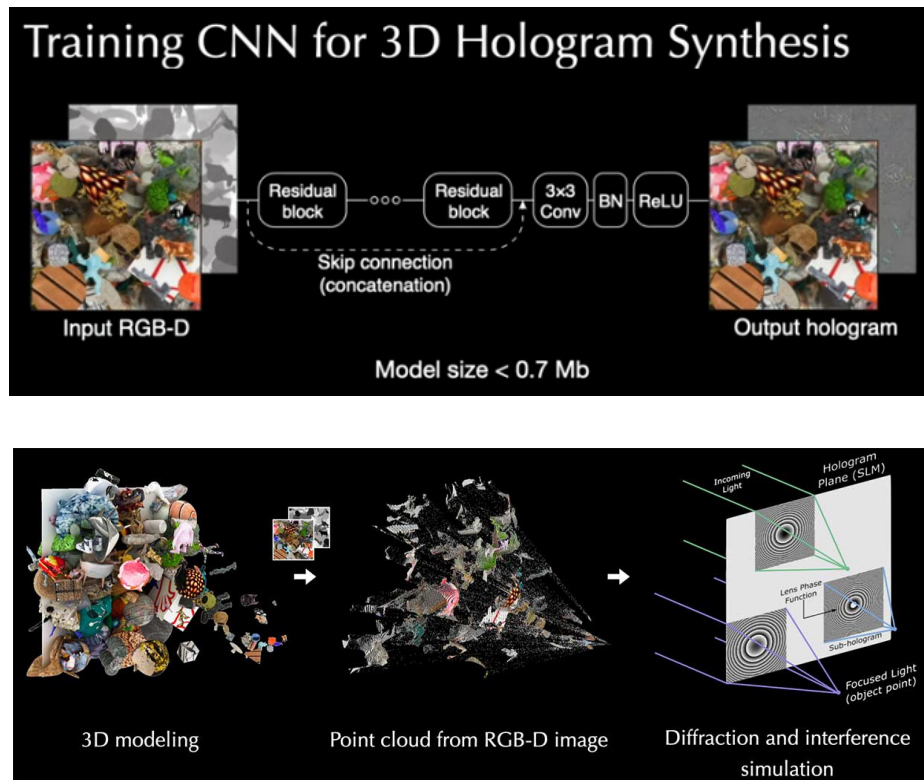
Training CNN for 3D Hologram Synthesis

Residual block

Residual block

3×3 Conv

BN

ReLU

Skip connection (concatenation)

Input RGB-D

Output hologram

Model size < 0.7 Mb

Incoming Light

Hologram Plane (SLM)

Lens Phase Function

Sub-hologram

Focused Light (object point)

3D modeling

Point cloud from RGB-D image

Diffraction and interference simulation